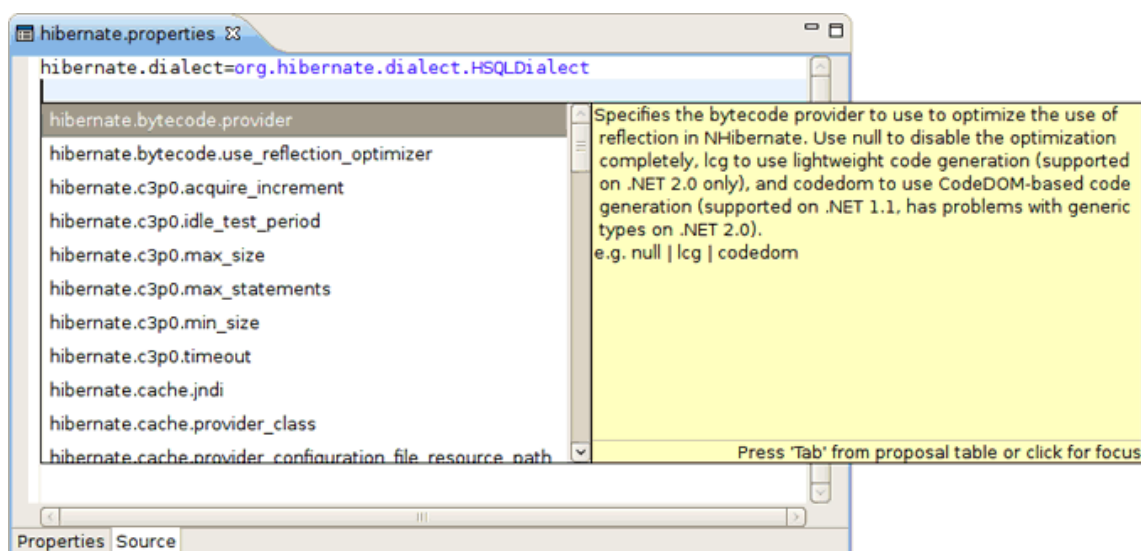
hibernate.properties

hibernate.dialect=org.hibernate.dialect.HSQLDialect

hibernate.bytecode.provider
hibernate.bytecode.use_reflection_optimizer
hibernate.c3p0.acquire_increment
hibernate.c3p0.idle_test_period
hibernate.c3p0.max_size
hibernate.c3p0.max_statements
hibernate.c3p0.min_size
hibernate.c3p0.timeout
hibernate.cache.jndi
hibernate.cache.provider_class
hibernate.cache.provider_configuration_file_resource_path

Specifies the bytecode provider to use to optimize the use of reflection in NHibernate. Use null to disable the optimization completely, lcg to use lightweight code generation (supported on .NET 2.0 only), and codedom to use CodeDOM-based code generation (supported on .NET 1.1, has problems with generic types on .NET 2.0).
e.g. null | lcg | codedom

Press 'Tab' from proposal table or click for focus

Properties Source